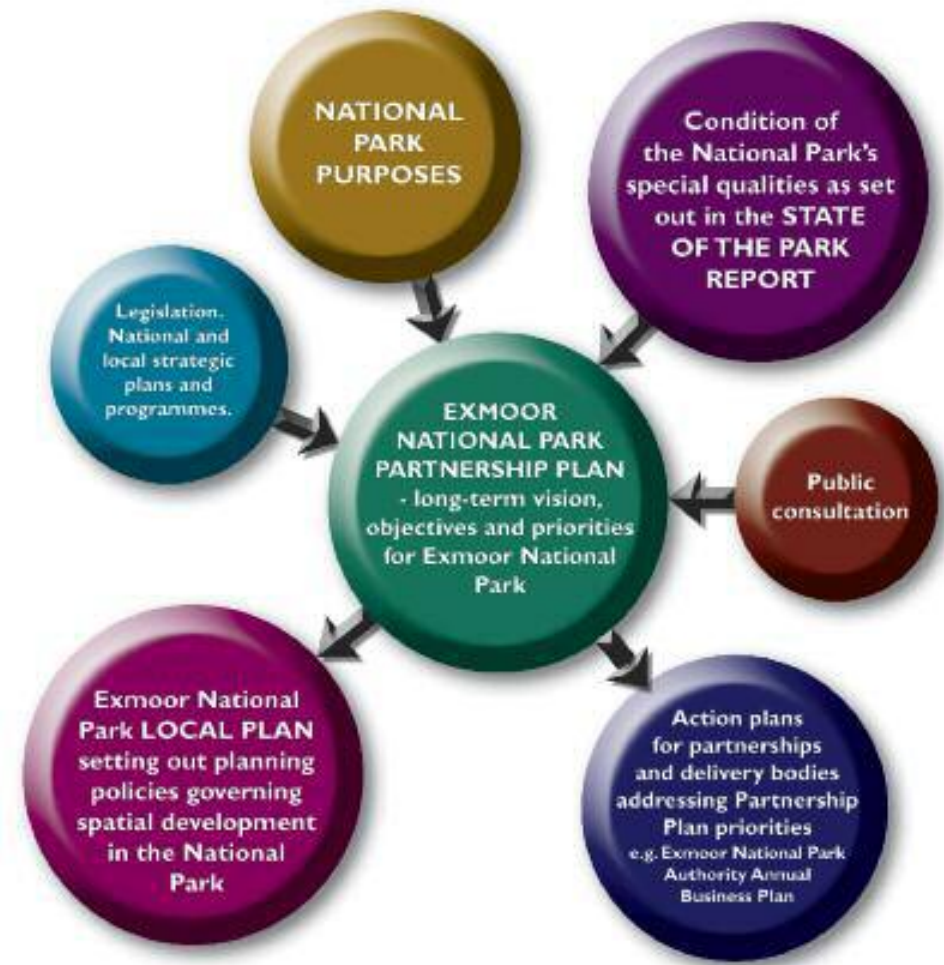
NATIONAL PARK PURPOSES

Condition of the National Park's special qualities as set out in the STATE OF THE PARK REPORT

Legislation. National and local strategic plans and programmes.

EXMOOR NATIONAL PARK PARTNERSHIP PLAN - long-term vision, objectives and priorities for Exmoor National Park

Public consultation

Exmoor National Park LOCAL PLAN setting out planning policies governing spatial development in the National Park

Action plans for partnerships and delivery bodies addressing Partnership Plan priorities e.g. Exmoor National Park Authority Annual Business Plan